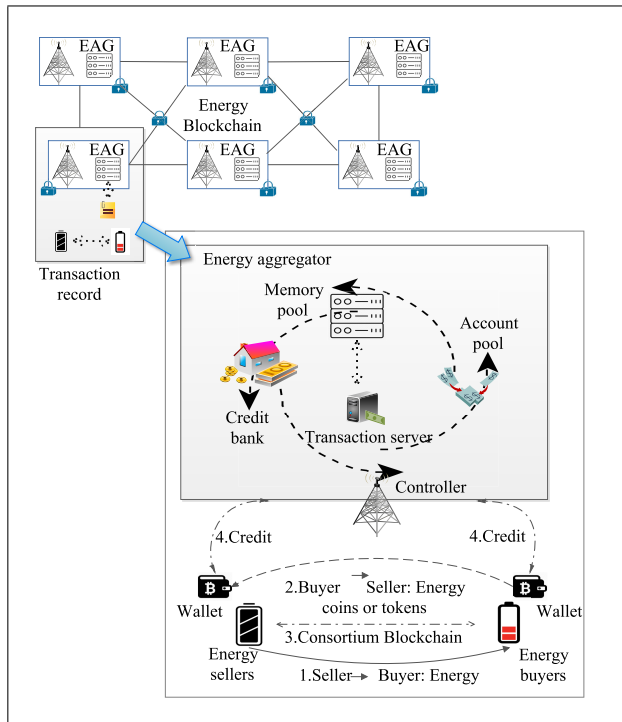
EAG
EAG
EAG
Energy Blockchain
EAG
EAG
EAG
Transaction record
Energy aggregator
Memory pool
Account pool
Credit bank
Transaction server
Controller
4.Credit
4.Credit
2.Buyer → Seller: Energy coins or tokens
Wallet
Wallet
3.Consortium Blockchain
Energy sellers
1.Seller → Buyer: Energy
Energy buyers